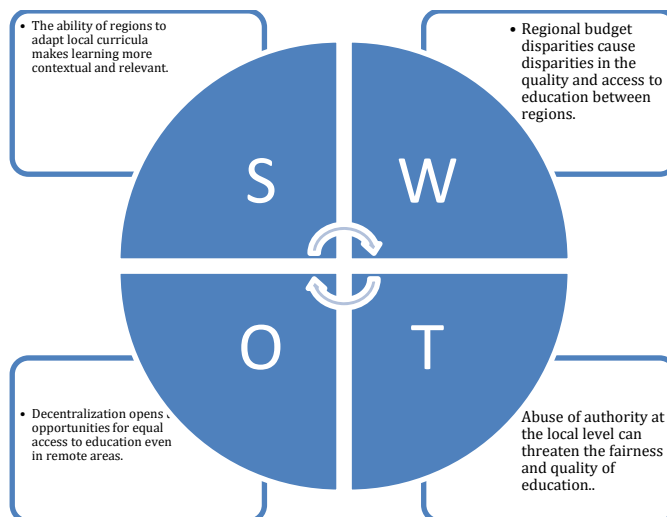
• The ability of regions to adapt local curricula makes learning more contextual and relevant.

• Regional budget disparities cause disparities in the quality and access to education between regions.

S

W

O

T

• Decentralization opens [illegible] opportunities for equal access to education even in remote areas.

Abuse of authority at the local level can threaten the fairness and quality of education..